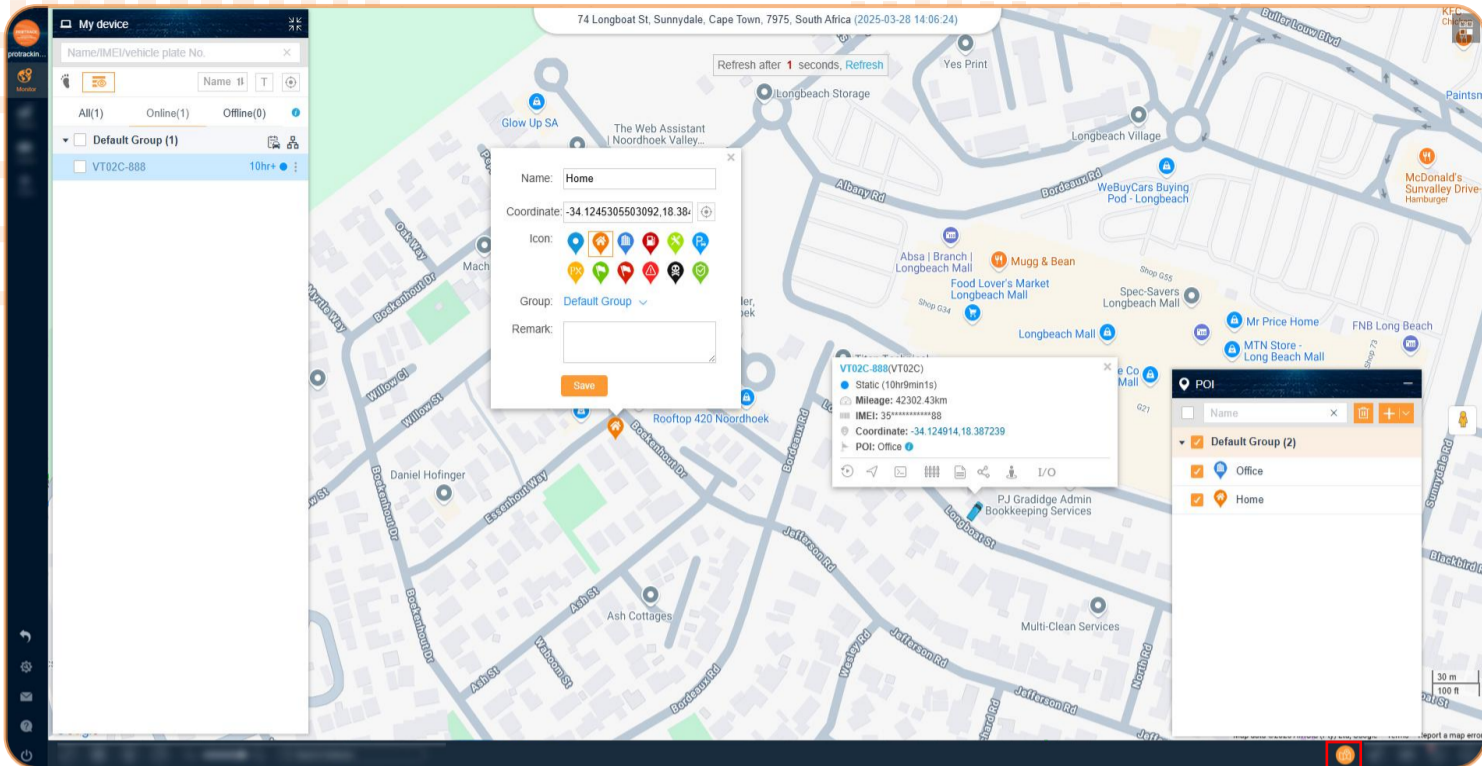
protrackin...
Monitor

My device
Name/IMEI/vehicle plate No.
Name
T
All(1)
Online(1)
Offline(0)
Default Group (1)
VT02C-888
10hr+

74 Longboat St, Sunnydale, Cape Town, 7975, South Africa (2025-03-28 14:06:24)

Refresh after 1 seconds, Refresh

Name: Home
Coordinate: -34.1245305503092,18.38
Icon:
Group: Default Group
Remark:
Save

VT02C-888(VT02C)
Static (10hr9min1s)
Mileage: 42302.43km
IMEI: 35***********88
Coordinate: -34.124914,18.387239
POI: Office
I/O

POI
Name
Default Group (2)
Office
Home

Glow Up SA
The Web Assistant | Noordhoek Valley...
Longbeach Storage
Yes Print
Longbeach Village
Buller Louw Blvd
Albany Rd
Bordeaux Rd
WeBuyCars Buying Pod - Longbeach
McDonald's Sunvalley Drive-
Hamburger
Paintsm
KFC
Absa | Branch | Longbeach Mall
Mugg & Bean
Shop G55
Food Lover's Market Longbeach Mall
Spec-Savers Longbeach Mall
Shop G34
Mr Price Home
FNB Long Beach
Longbeach Mall
MTN Store - Long Beach Mall
Shop 73
G21
Mach
Oak Way
Myrtle Way
Bokenhout Dr
Willow Cl
Willow St
Rooftop 420 Noordhoek
Bokenhout Dr
Bordeaux Rd
Daniel Hofinger
Essenhout Way
PJ Gradidge Admin Bookkeeping Services
Longboat St
Jefferson Rd
Ash St
Ash Cottages
Multi-Clean Services
Bokenhout Dr
Waboom St
Ash St
Bordeaux Rd
Wesley St
Jefferson Rd
Jefferson Rd
North Rd
Sunnydale Rd
Blackbird
30 m
100 ft
Report a map error